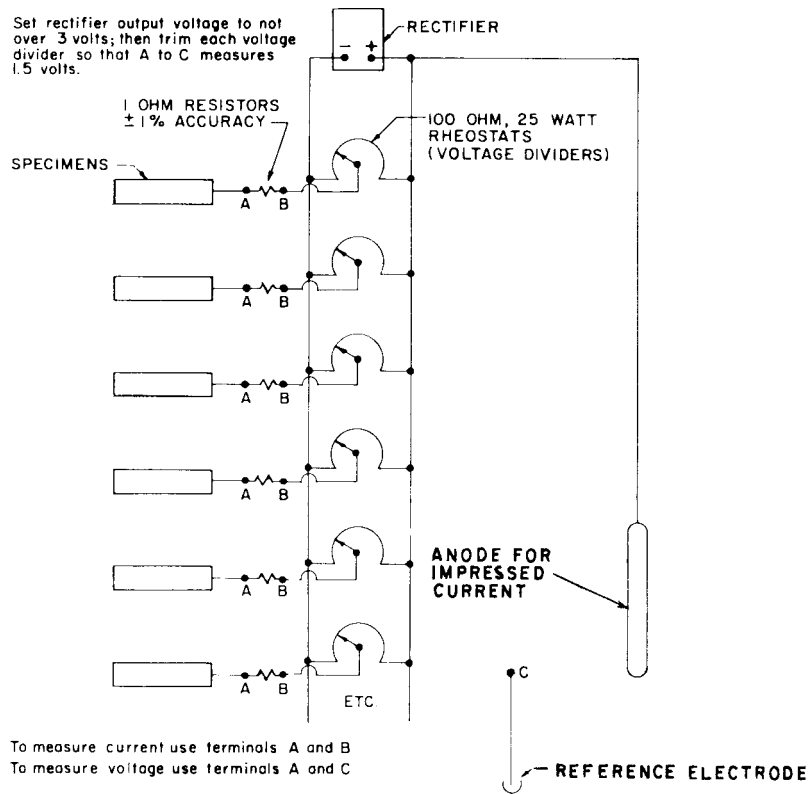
Set rectifier output voltage to not over 3 volts; then trim each voltage divider so that A to C measures 1.5 volts.

RECTIFIER

−

+

1 OHM RESISTORS ± 1% ACCURACY

100 OHM, 25 WATT RHEOSTATS (VOLTAGE DIVIDERS)

SPECIMENS

A B

A B

A B

A B

A B

A B

ETC.

ANODE FOR IMPRESSED CURRENT

C

To measure current use terminals A and B
To measure voltage use terminals A and C

REFERENCE ELECTRODE